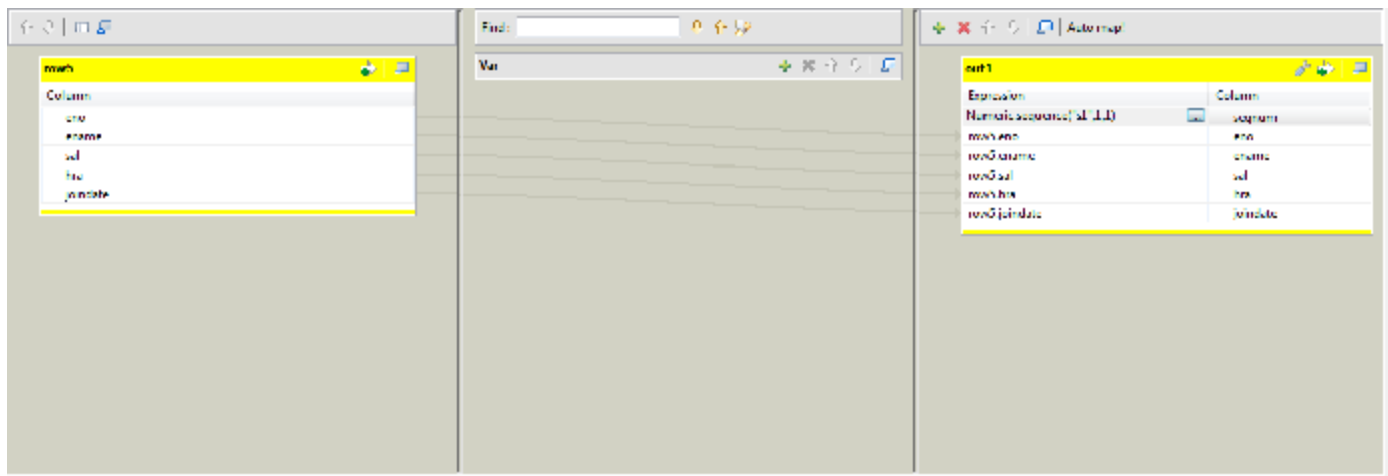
row5

Column

eno

ename

sal

hre

joindate

Find:

Var

Auto map!

out1

| Expression | Column |
|---|---|
| Numeric.sequence("s1",1,1) | seqnum |
| row5.eno | eno |
| row5.ename | ename |
| row5.sal | sal |
| row5.hre | hre |
| row5.joindate | joindate |